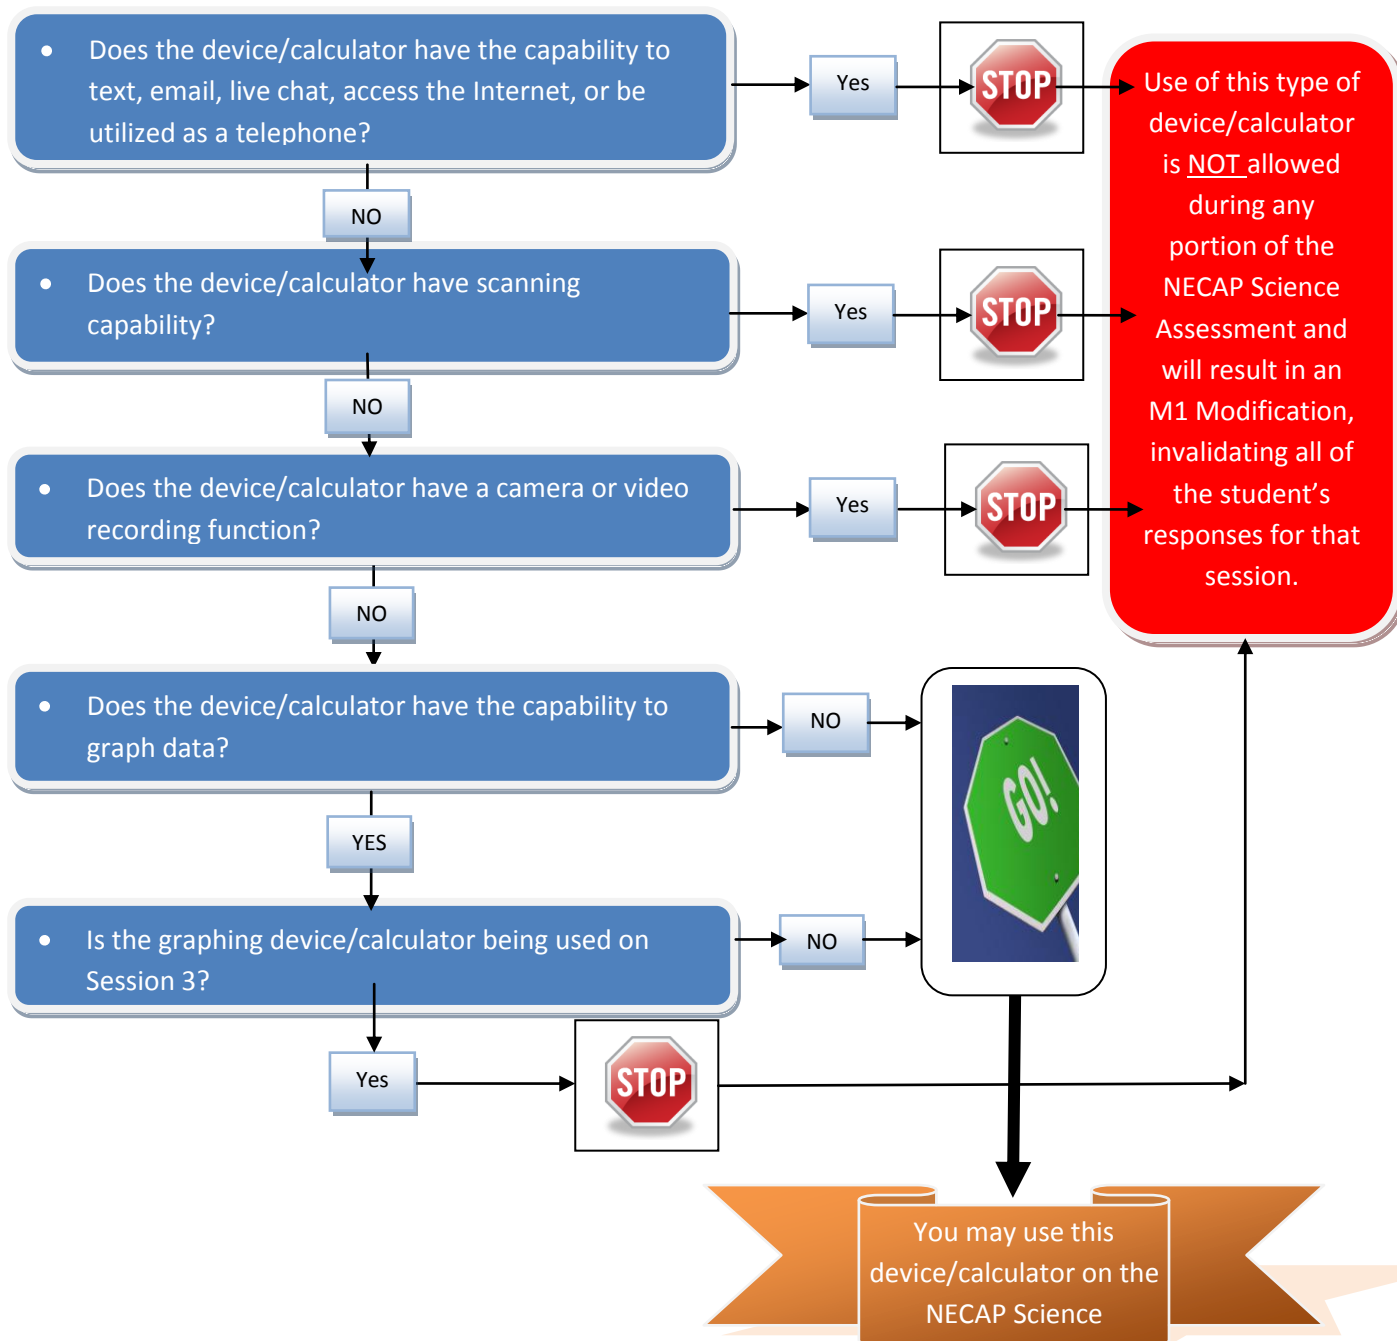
• Does the device/calculator have the capability to text, email, live chat, access the Internet, or be utilized as a telephone?

Yes

STOP

Use of this type of device/calculator is NOT allowed during any portion of the NECAP Science Assessment and will result in an M1 Modification, invalidating all of the student's responses for that session.

NO

• Does the device/calculator have scanning capability?

Yes

STOP

NO

• Does the device/calculator have a camera or video recording function?

Yes

STOP

NO

• Does the device/calculator have the capability to graph data?

NO

GO!

YES

• Is the graphing device/calculator being used on Session 3?

NO

Yes

STOP

You may use this device/calculator on the NECAP Science